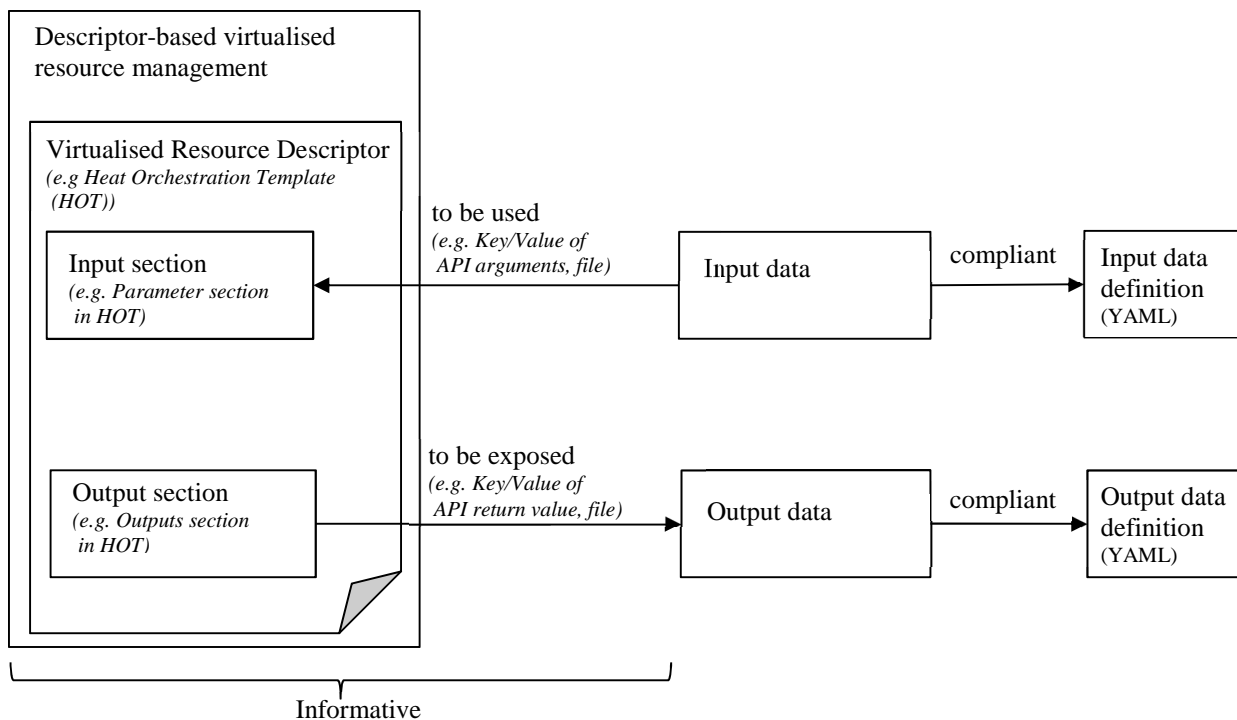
Descriptor-based virtualised resource management

Virtualised Resource Descriptor
(e.g Heat Orchestration Template (HOT))

Input section
(e.g. Parameter section in HOT)

Output section
(e.g. Outputs section in HOT)

to be used
(e.g. Key/Value of API arguments, file)

Input data

compliant

Input data definition
(YAML)

to be exposed
(e.g. Key/Value of API return value, file)

Output data

compliant

Output data definition
(YAML)

Informative